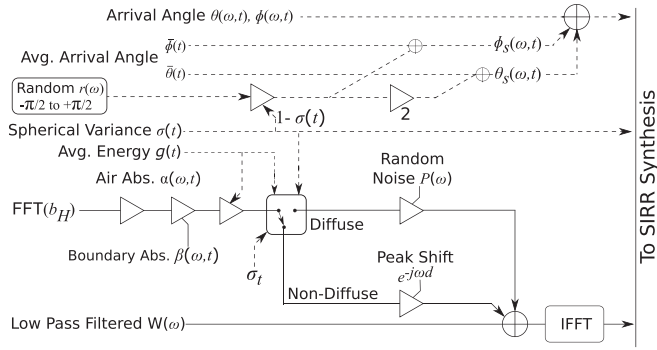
Arrival Angle $\theta(\omega,t)$, $\phi(\omega,t)$

Avg. Arrival Angle $\bar{\phi}(t)$

$\bar{\theta}(t)$

$\phi_s(\omega,t)$

$\theta_s(\omega,t)$

Random $r(\omega)$
$-\pi/2$ to $+\pi/2$

$1-\sigma(t)$

2

Spherical Variance $\sigma(t)$

Avg. Energy $g(t)$

Air Abs. $\alpha(\omega,t)$

Random Noise $P(\omega)$

FFT($b_H$)

Diffuse

Boundary Abs. $\beta(\omega,t)$

$\sigma_t$

Peak Shift $e^{-j\omega d}$

Non-Diffuse

Low Pass Filtered W($\omega$)

IFFT

To SIRR Synthesis